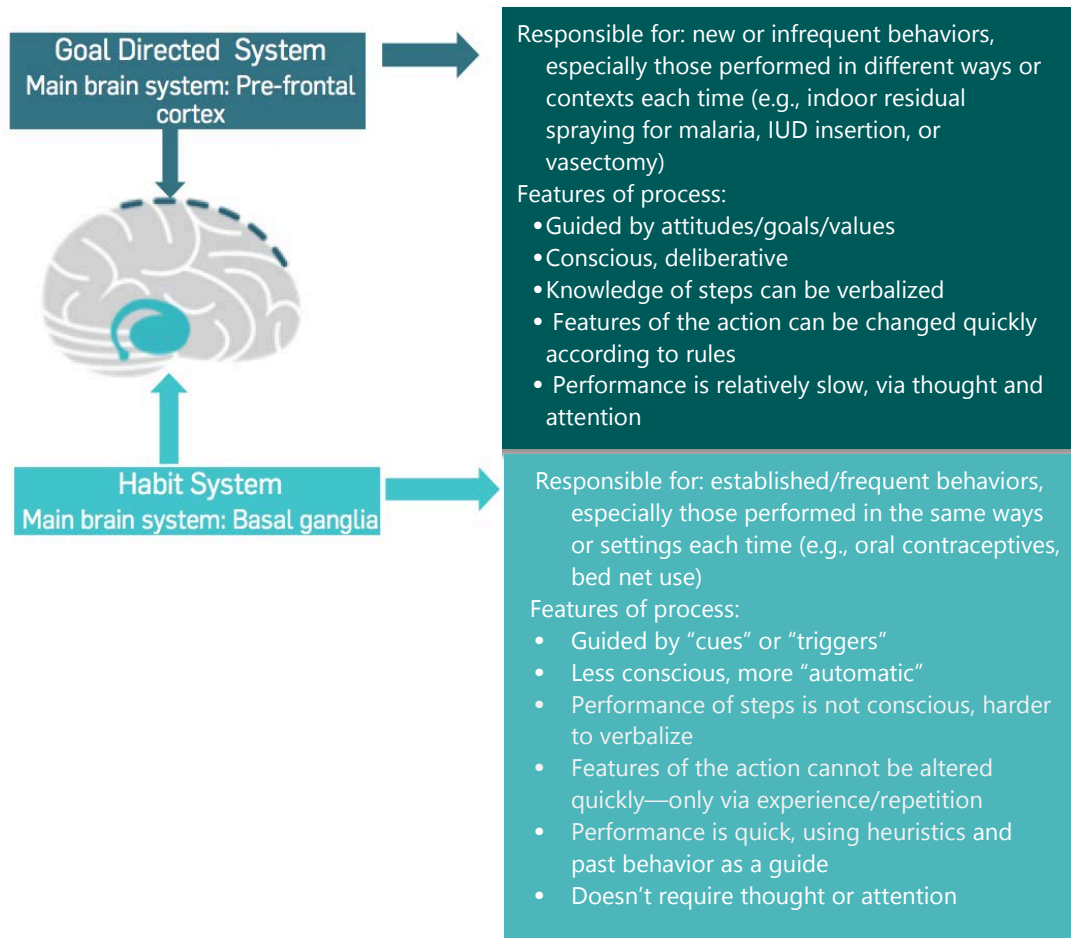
Goal Directed System
Main brain system: Pre-frontal cortex

Responsible for: new or infrequent behaviors, especially those performed in different ways or contexts each time (e.g., indoor residual spraying for malaria, IUD insertion, or vasectomy)
Features of process:
• Guided by attitudes/goals/values
• Conscious, deliberative
• Knowledge of steps can be verbalized
• Features of the action can be changed quickly according to rules
• Performance is relatively slow, via thought and attention

Habit System
Main brain system: Basal ganglia

Responsible for: established/frequent behaviors, especially those performed in the same ways or settings each time (e.g., oral contraceptives, bed net use)
Features of process:
• Guided by "cues" or "triggers"
• Less conscious, more "automatic"
• Performance of steps is not conscious, harder to verbalize
• Features of the action cannot be altered quickly—only via experience/repetition
• Performance is quick, using heuristics and past behavior as a guide
• Doesn't require thought or attention